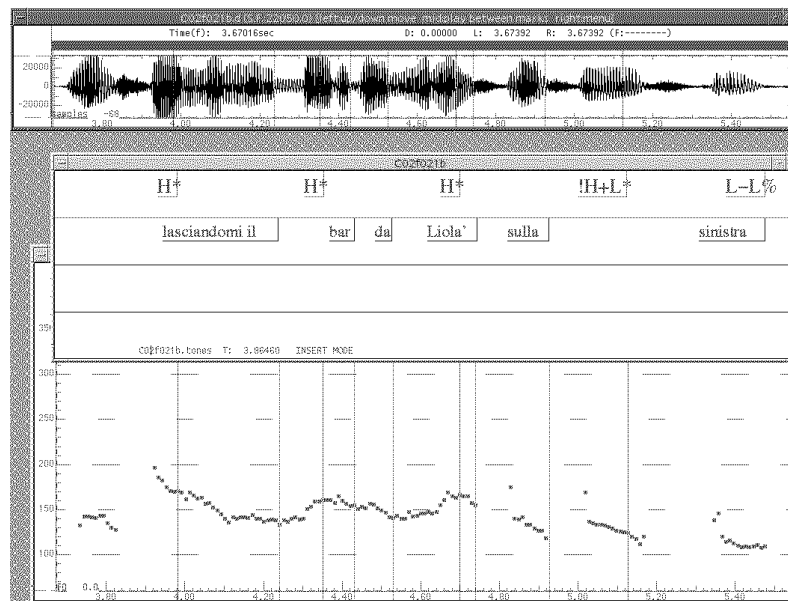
C02f021b.d (S.F. 22050.0) (left:up/down move  middle:play between marks  right:menu)

Time(f): 3.67016sec    D: 0.00000   L: 3.67392   R: 3.67392 (F:--------)

20000
0
-20000
samples -58
3.80 4.00 4.20 4.40 4.60 4.80 5.00 5.20 5.40

C02f021b

H* H* H* !H+L* L-L%

lasciandomi il bar da Liola' sulla sinistra

35

C02f021b.tones  T: 3.86460  INSERT MODE

300
250
200
150
100
50 0.0
3.80 4.00 4.20 4.40 4.60 4.80 5.00 5.20 5.40